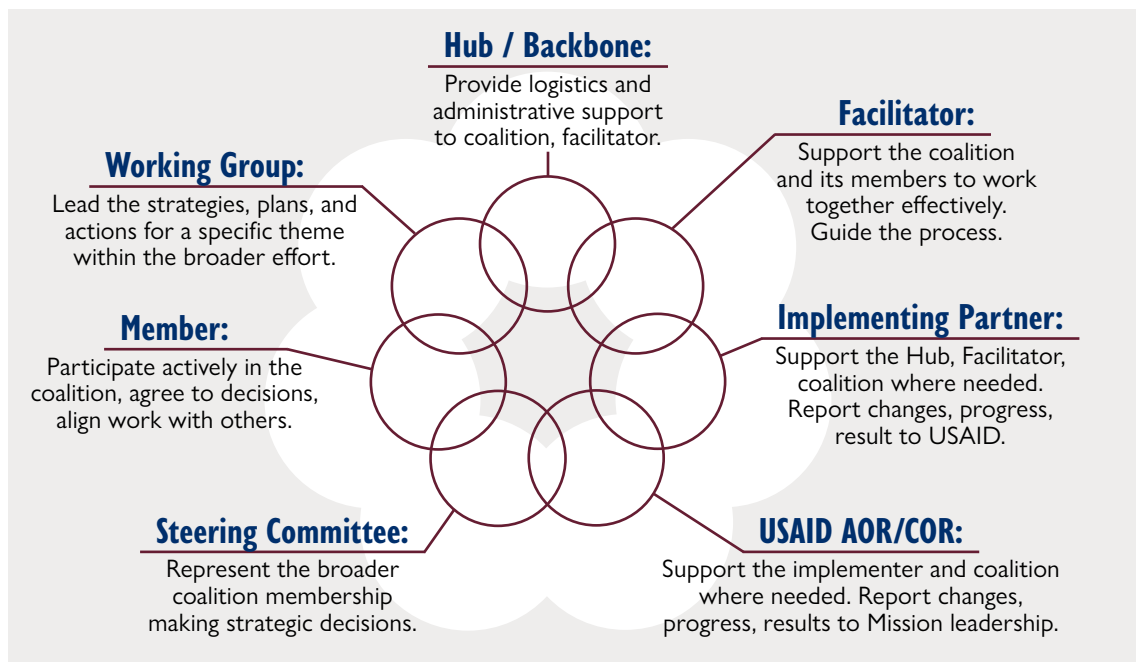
Hub / Backbone:
Provide logistics and administrative support to coalition, facilitator.

Facilitator:
Support the coalition and its members to work together effectively. Guide the process.

Working Group:
Lead the strategies, plans, and actions for a specific theme within the broader effort.

Member:
Participate actively in the coalition, agree to decisions, align work with others.

Implementing Partner:
Support the Hub, Facilitator, coalition where needed. Report changes, progress, result to USAID.

Steering Committee:
Represent the broader coalition membership making strategic decisions.

USAID AOR/COR:
Support the implementer and coalition where needed. Report changes, progress, results to Mission leadership.